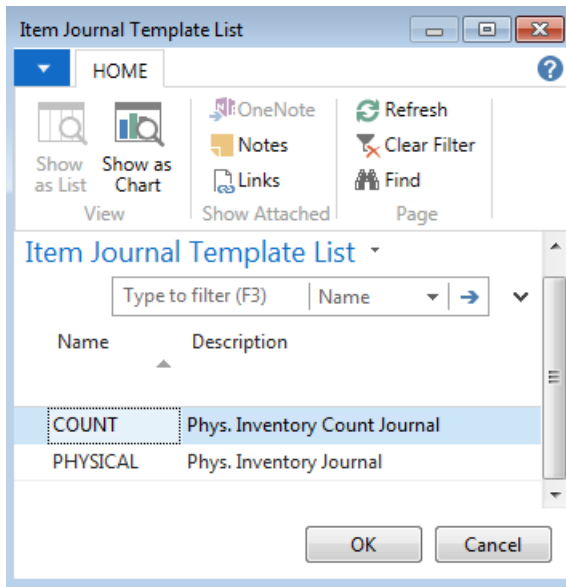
Item Journal Template List

HOME

Show as List
Show as Chart
View

OneNote
Notes
Links
Show Attached

Refresh
Clear Filter
Find
Page

Item Journal Template List

Type to filter (F3)
Name

| Name | Description |
|---|---|
| COUNT | Phys. Inventory Count Journal |
| PHYSICAL | Phys. Inventory Journal |

OK
Cancel